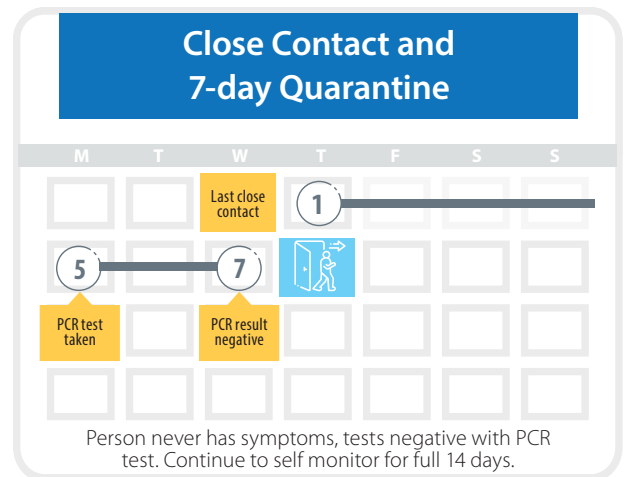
Close Contact and 7-day Quarantine

| M | T | W | T | F | S | S |
|---|---|---|---|---|---|---|
| | | Last close contact | 1 | | | |
| 5 | | 7 | | | | |
| PCR test taken | | PCR result negative | | | | |

Person never has symptoms, tests negative with PCR test. Continue to self monitor for full 14 days.